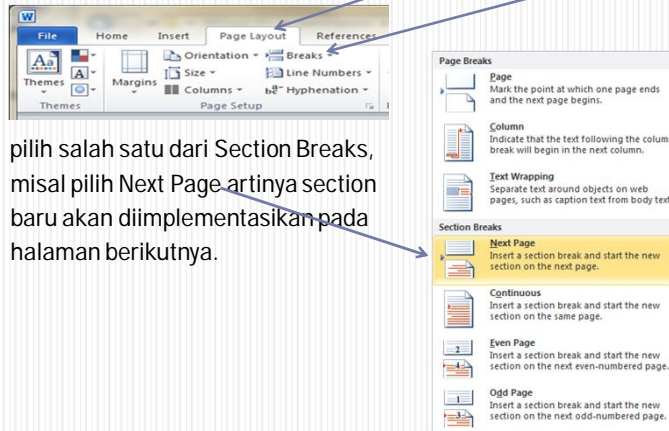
W
File Home Insert Page Layout References
Aa Themes
Themes
Margins
Orientation Breaks
Size Line Numbers
Columns Hyphenation
Page Setup

pilih salah satu dari Section Breaks, misal pilih Next Page artinya section baru akan diimplementasikan pada halaman berikutnya.

Page Breaks
Page
Mark the point at which one page ends and the next page begins.
Column
Indicate that the text following the column break will begin in the next column.
Text Wrapping
Separate text around objects on web pages, such as caption text from body text.
Section Breaks
Next Page
Insert a section break and start the new section on the next page.
Continuous
Insert a section break and start the new section on the same page.
Even Page
Insert a section break and start the new section on the next even-numbered page.
Odd Page
Insert a section break and start the new section on the next odd-numbered page.